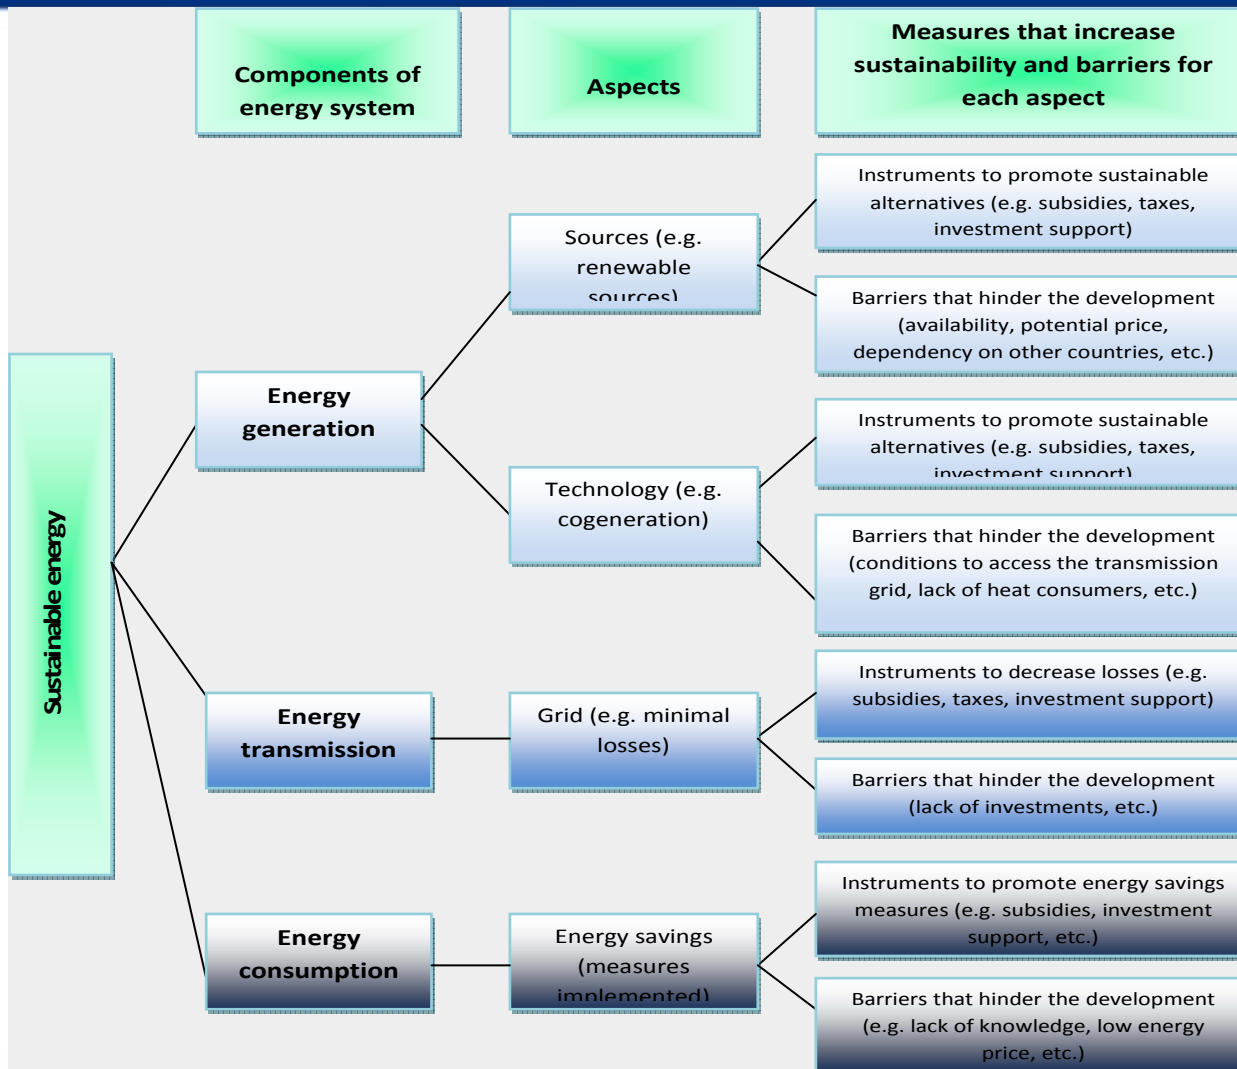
Components of energy system

Aspects

Measures that increase sustainability and barriers for each aspect

Sustainable energy

Energy generation

Sources (e.g. renewable sources)

Instruments to promote sustainable alternatives (e.g. subsidies, taxes, investment support)

Barriers that hinder the development (availability, potential price, dependency on other countries, etc.)

Technology (e.g. cogeneration)

Instruments to promote sustainable alternatives (e.g. subsidies, taxes, investment support)

Barriers that hinder the development (conditions to access the transmission grid, lack of heat consumers, etc.)

Energy transmission

Grid (e.g. minimal losses)

Instruments to decrease losses (e.g. subsidies, taxes, investment support)

Barriers that hinder the development (lack of investments, etc.)

Energy consumption

Energy savings (measures implemented)

Instruments to promote energy savings measures (e.g. subsidies, investment support, etc.)

Barriers that hinder the development (e.g. lack of knowledge, low energy price, etc.)